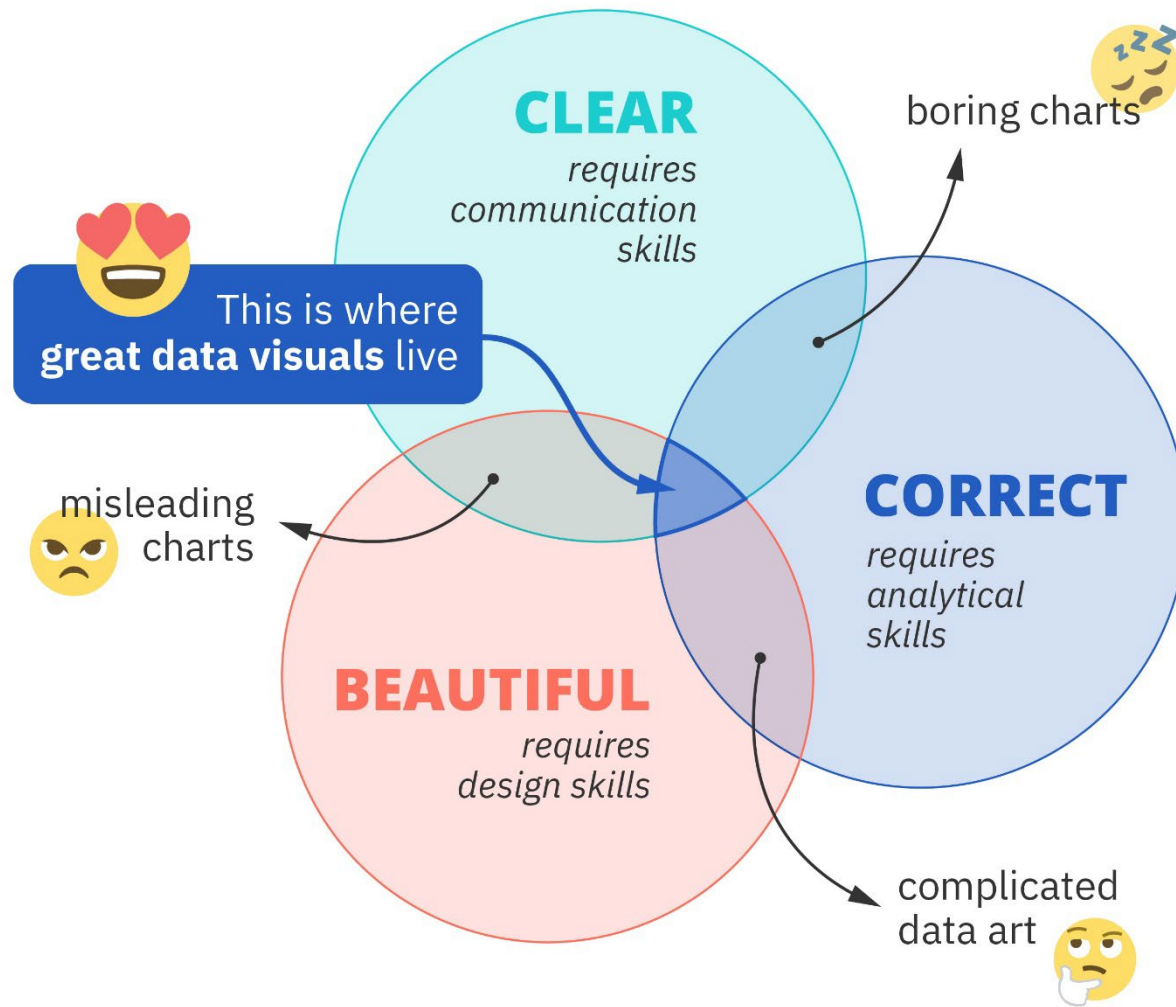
CLEAR
requires communication skills

boring charts

This is where **great data visuals** live

misleading charts

CORRECT
requires analytical skills

BEAUTIFUL
requires design skills

complicated data art